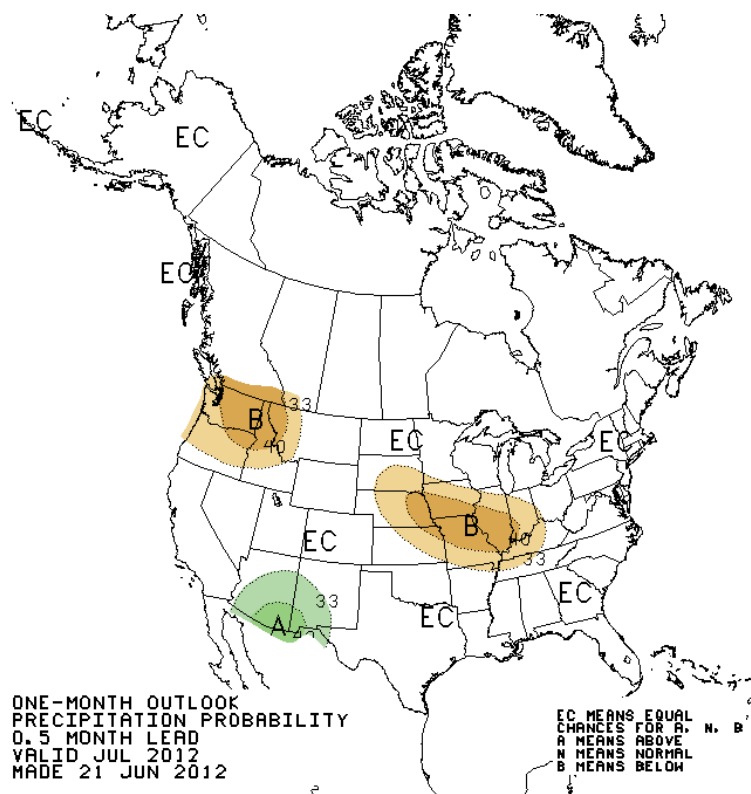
EC
EC
EC
B
33
40
EC
EC
B
40
33
EC
33
A
40
EC
EC

ONE-MONTH OUTLOOK
PRECIPITATION PROBABILITY
0.5 MONTH LEAD
VALID JUL 2012
MADE 21 JUN 2012

EC MEANS EQUAL
CHANCES FOR A, N, B
A MEANS ABOVE
N MEANS NORMAL
B MEANS BELOW